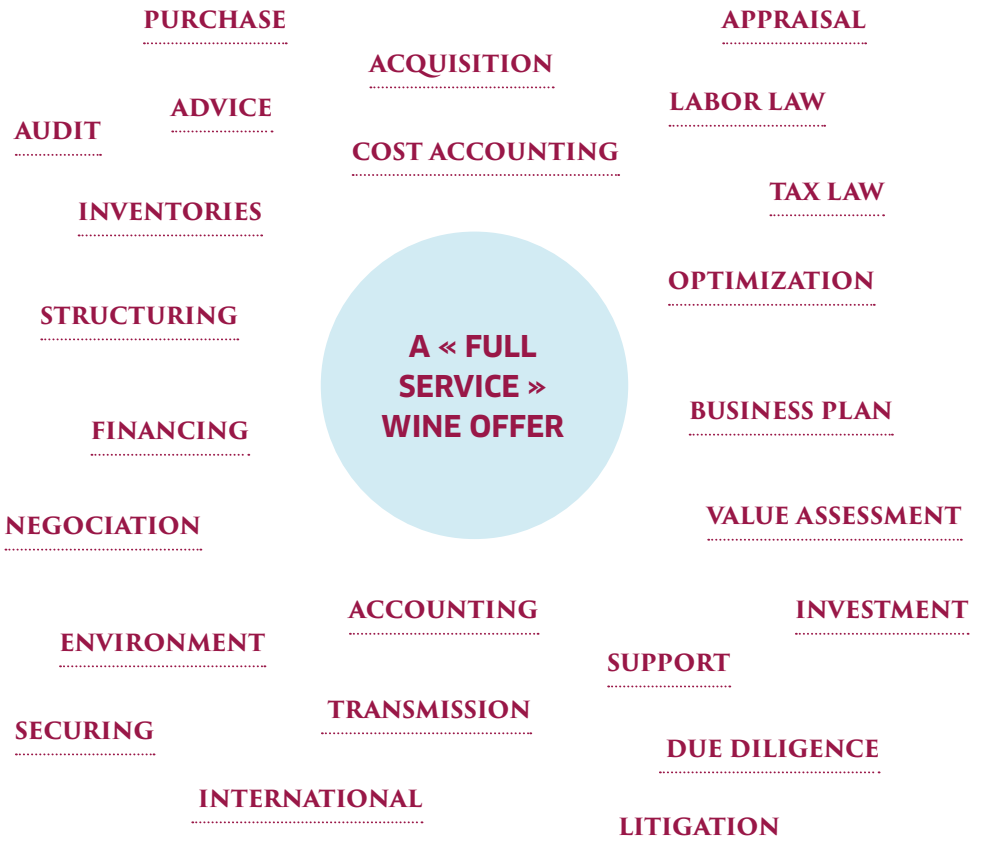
PURCHASE

APPRAISAL

ACQUISITION

ADVICE

LABOR LAW

AUDIT

COST ACCOUNTING

TAX LAW

INVENTORIES

OPTIMIZATION

STRUCTURING

A « FULL SERVICE » WINE OFFER

BUSINESS PLAN

FINANCING

VALUE ASSESSMENT

NEGOCIATION

ACCOUNTING

INVESTMENT

ENVIRONMENT

SUPPORT

TRANSMISSION

SECURING

DUE DILIGENCE

INTERNATIONAL

LITIGATION